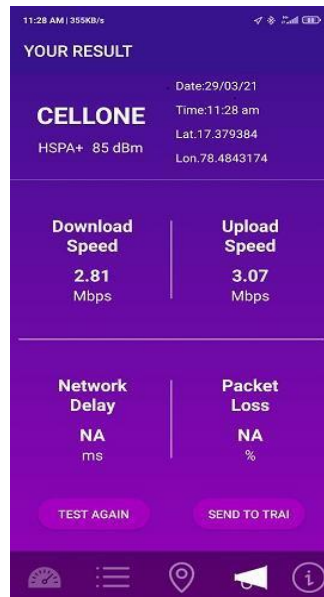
11:28 AM | 355KB/s

YOUR RESULT

CELLONE
HSPA+ 85 dBm

Date:29/03/21
Time:11:28 am
Lat.17.379384
Lon.78.4843174

Download Speed
2.81
Mbps

Upload Speed
3.07
Mbps

Network Delay
NA
ms

Packet Loss
NA
%

TEST AGAIN

SEND TO TRAI